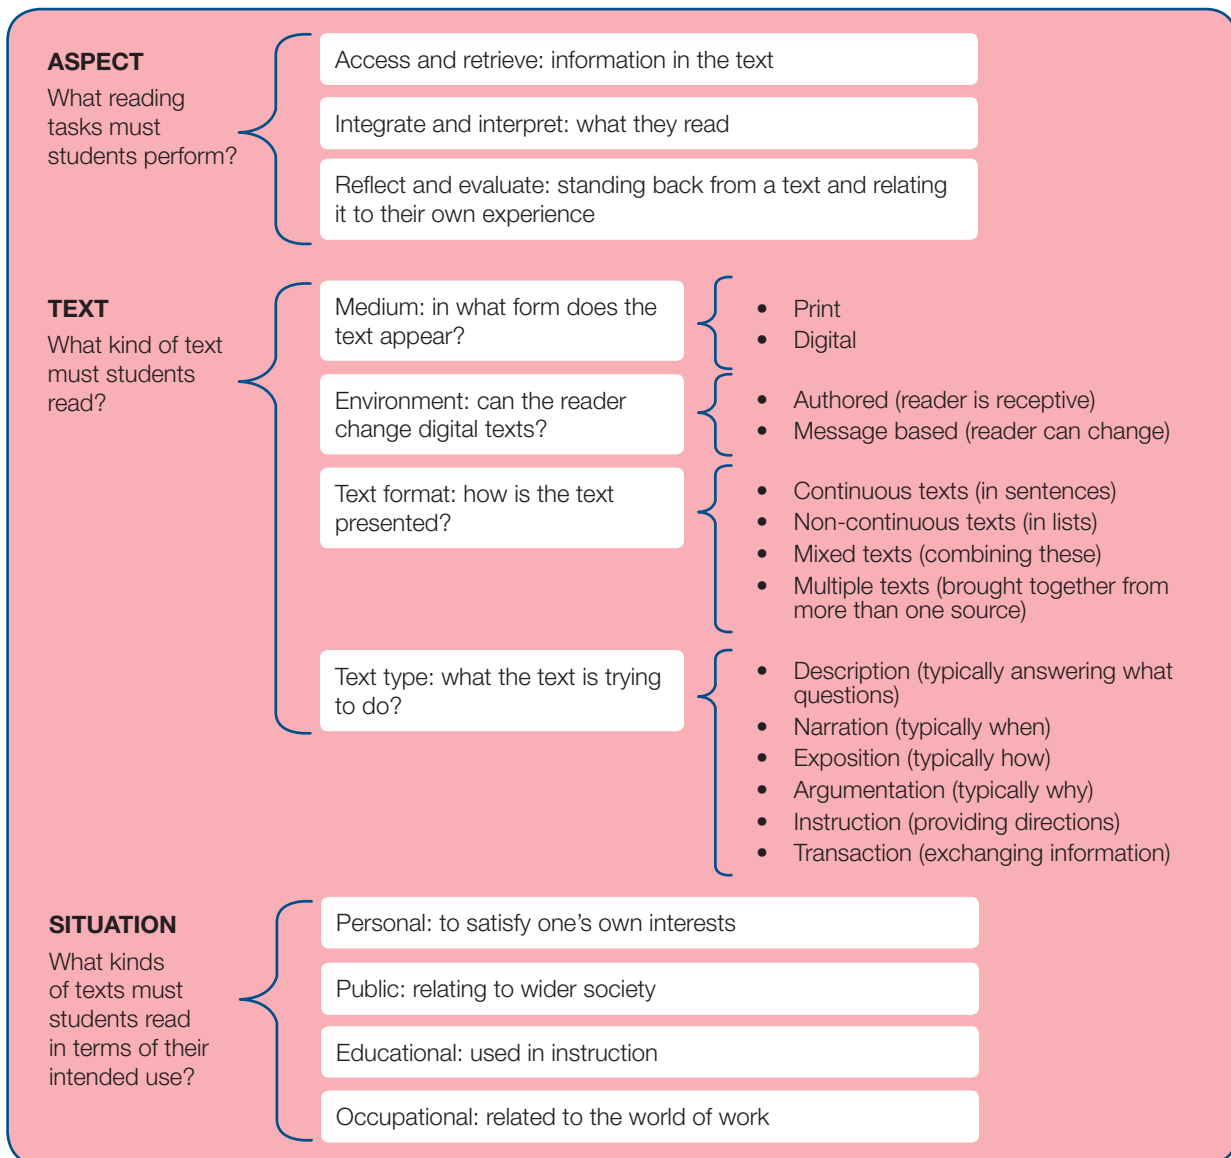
ASPECT
What reading tasks must students perform?

Access and retrieve: information in the text

Integrate and interpret: what they read

Reflect and evaluate: standing back from a text and relating it to their own experience

TEXT
What kind of text must students read?

Medium: in what form does the text appear?

- Print
- Digital

Environment: can the reader change digital texts?

- Authored (reader is receptive)
- Message based (reader can change)

Text format: how is the text presented?

- Continuous texts (in sentences)
- Non-continuous texts (in lists)
- Mixed texts (combining these)
- Multiple texts (brought together from more than one source)

Text type: what the text is trying to do?

- Description (typically answering what questions)
- Narration (typically when)
- Exposition (typically how)
- Argumentation (typically why)
- Instruction (providing directions)
- Transaction (exchanging information)

SITUATION
What kinds of texts must students read in terms of their intended use?

Personal: to satisfy one's own interests

Public: relating to wider society

Educational: used in instruction

Occupational: related to the world of work